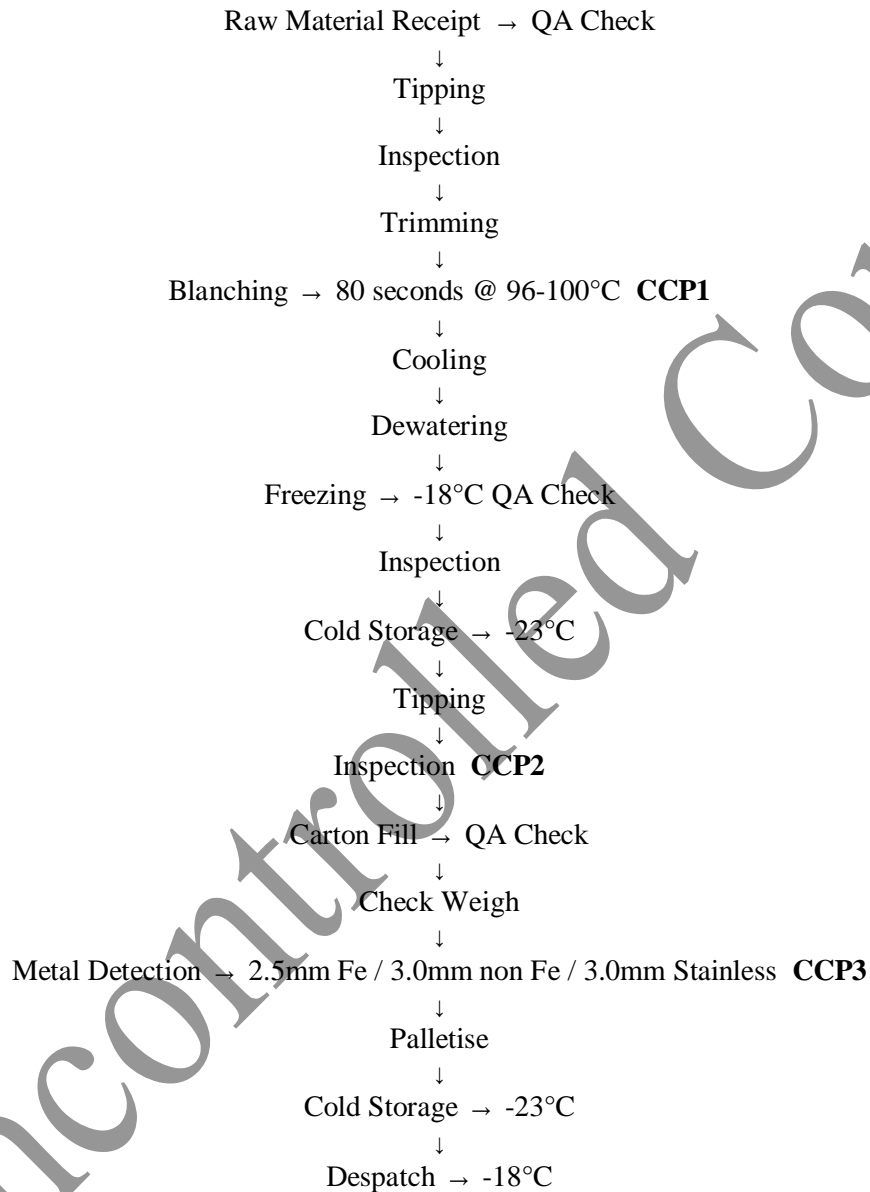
Raw Material Receipt → QA Check
↓
Tipping
↓
Inspection
↓
Trimming
↓
Blanching → 80 seconds @ 96-100°C **CCP1**
↓
Cooling
↓
Dewatering
↓
Freezing → -18°C QA Check
↓
Inspection
↓
Cold Storage → -23°C
↓
Tipping
↓
Inspection **CCP2**
↓
Carton Fill → QA Check
↓
Check Weigh
↓
Metal Detection → 2.5mm Fe / 3.0mm non Fe / 3.0mm Stainless **CCP3**
↓
Palletise
↓
Cold Storage → -23°C
↓
Despatch → -18°C

Uncontrolled Co